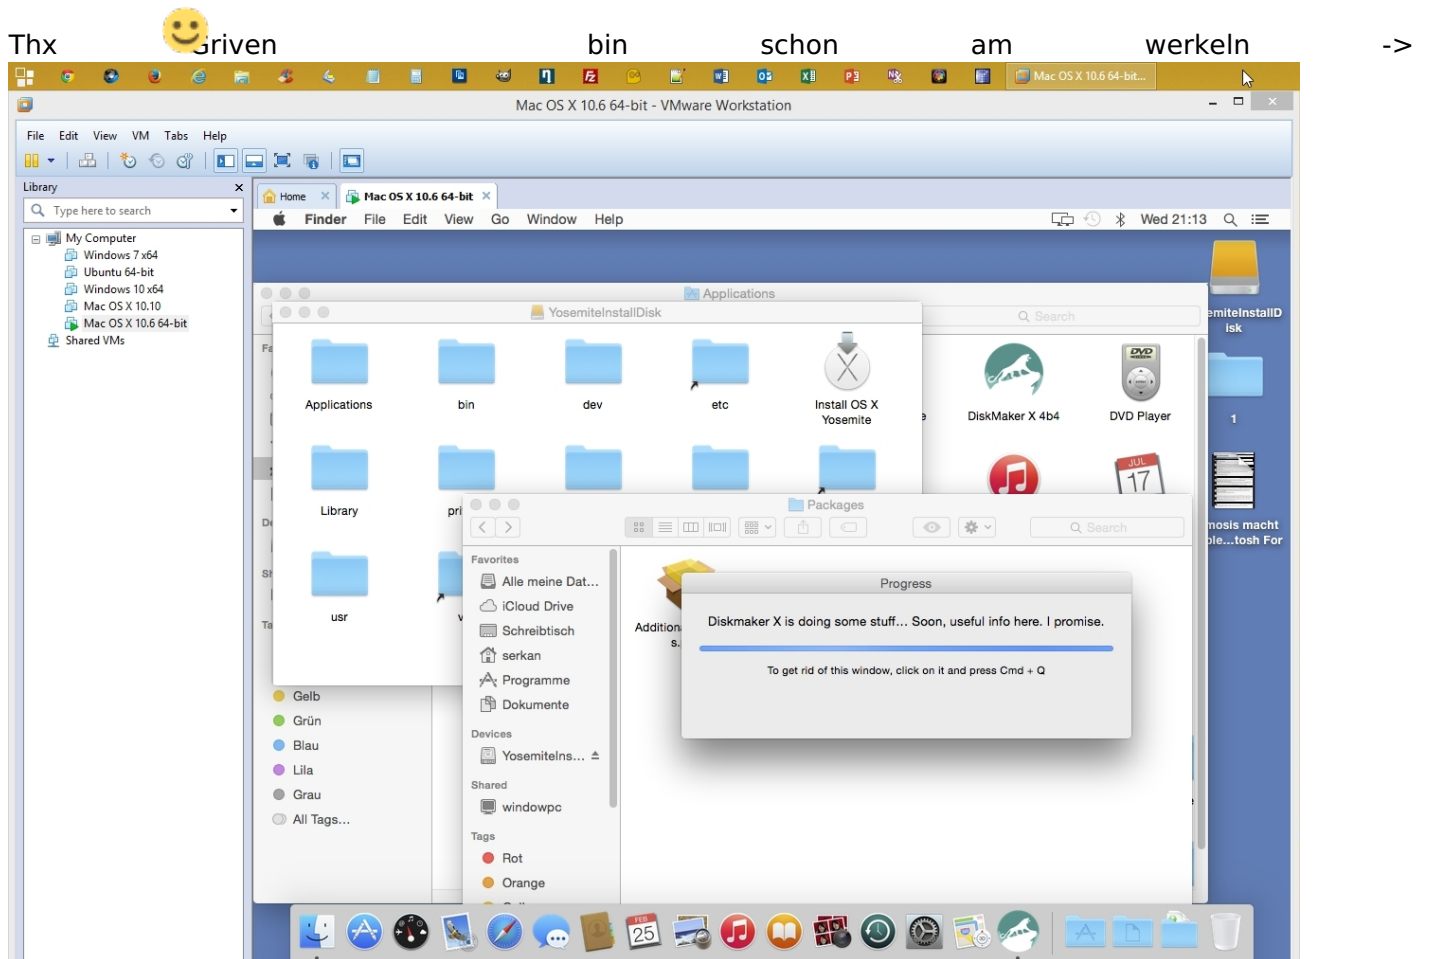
Thx Griven bin schon am werkeln ->

Mac OS X 10.6 64-bit...

Mac OS X 10.6 64-bit - VMware Workstation

File Edit View VM Tabs Help

Library
Type here to search
My Computer
Windows 7 x64
Ubuntu 64-bit
Windows 10 x64
Mac OS X 10.10
Mac OS X 10.6 64-bit
Shared VMs

Home
Mac OS X 10.6 64-bit

Finder File Edit View Go Window Help
Wed 21:13

Applications
Search
YosemiteInstallDisk
Applications
bin
dev
etc
Install OS X Yosemite
DiskMaker X 4b4
DVD Player
Library
pri
usr
JUL 17
emiteInstallDisk
1
nosis macht ple...tosh For

Packages
Search
Favorites
Alle meine Dat...
iCloud Drive
Schreibtisch
serkan
Programme
Dokumente
Devices
YosemiteIns...
Shared
windowpc
Tags
Rot
Orange
Gelb
Grün
Blau
Lila
Grau
All Tags...

Addition s.

Progress
Diskmaker X is doing some stuff... Soon, useful info here. I promise.
To get rid of this window, click on it and press Cmd + Q

FEB 25